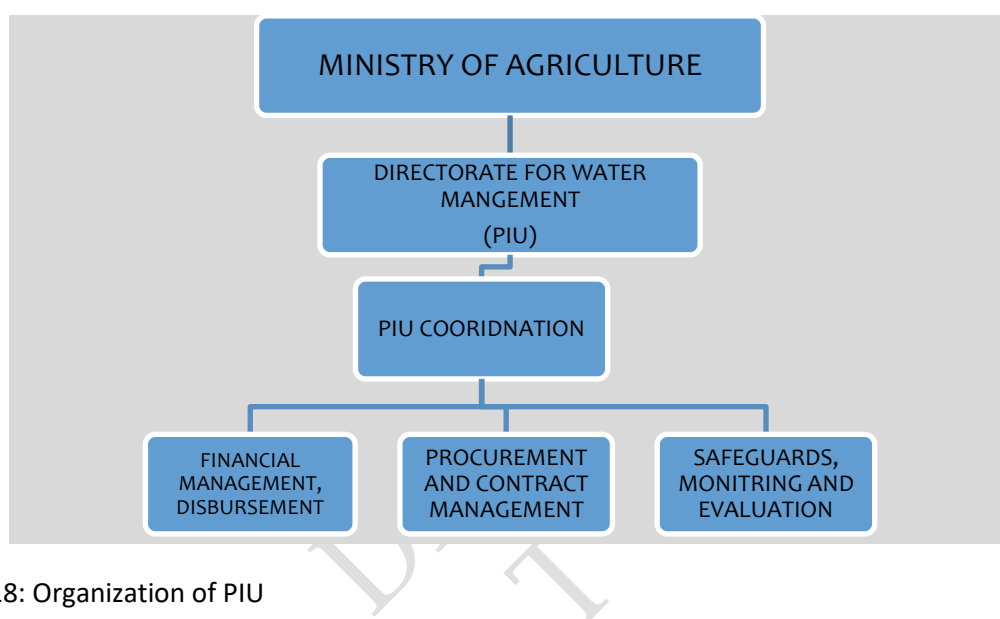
MINISTRY OF AGRICULTURE

DIRECTORATE FOR WATER MANGEMENT
(PIU)

PIU COORIDNATION

FINANCIAL MANAGEMENT, DISBURSEMENT

PROCUREMENT AND CONTRACT MANAGEMENT

SAFEGUARDS, MONITRING AND EVALUATION

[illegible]8: Organization of PIU